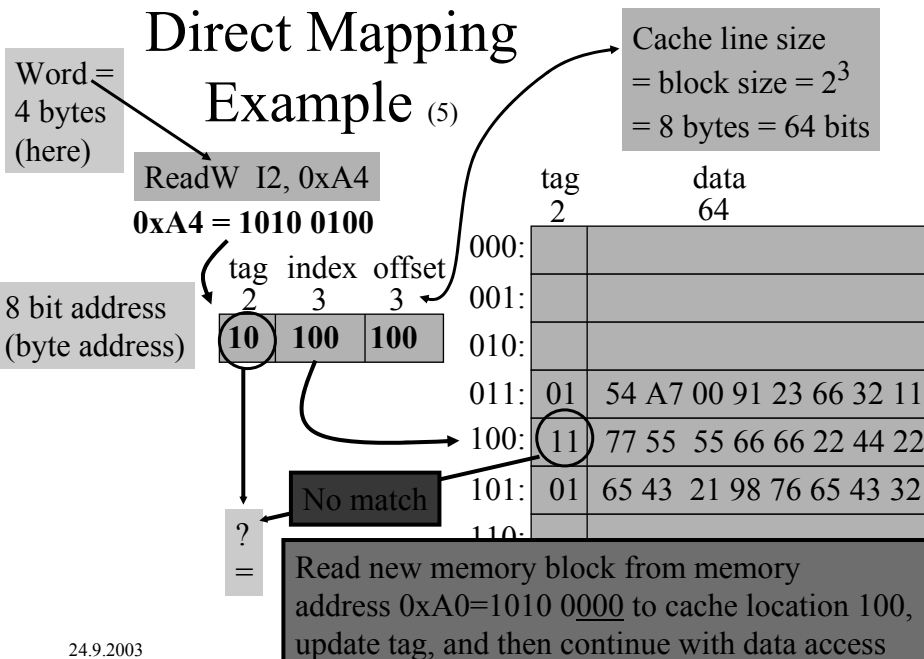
Direct Mapping Example (5)

Word = 4 bytes (here)

Cache line size = block size = $2^3$ = 8 bytes = 64 bits

ReadW I2, 0xA4

**0xA4 = 1010 0100**

8 bit address (byte address)

| tag 2 | index 3 | offset 3 |
|---|---|---|
| 10 | 100 | 100 |

| | tag 2 | data 64 |
|---|---|---|
| 000: | | |
| 001: | | |
| 010: | | |
| 011: | 01 | 54 A7 00 91 23 66 32 11 |
| 100: | 11 | 77 55 55 66 66 22 44 22 |
| 101: | 01 | 65 43 21 98 76 65 43 32 |
| 110: | | |

No match

? =

Read new memory block from memory address 0xA0=1010 0000 to cache location 100, update tag, and then continue with data access

24.9.2003